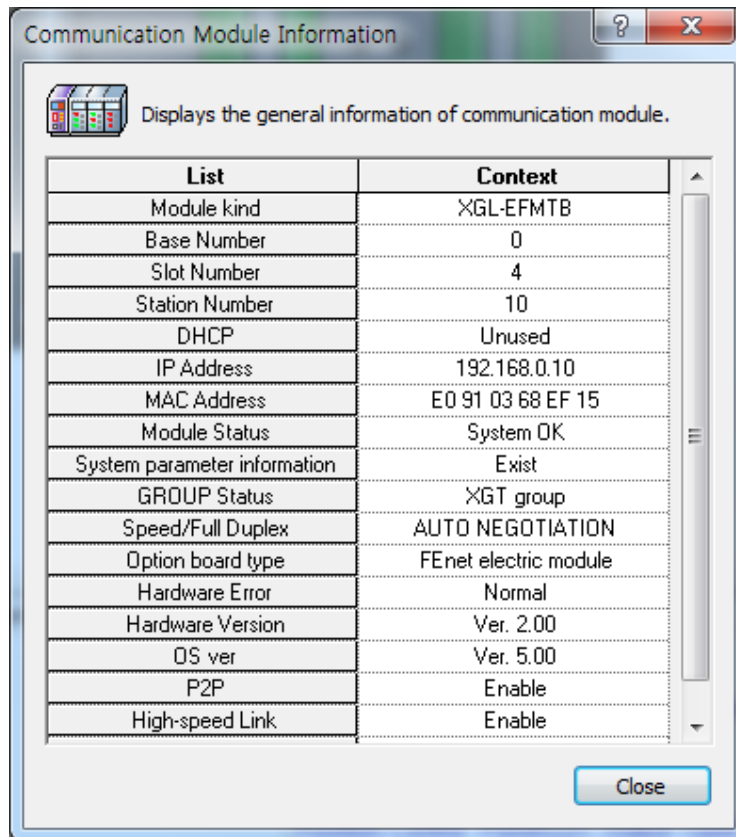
Communication Module Information

?

X

Displays the general information of communication module.

| List | Context |
|---|---|
| Module kind | XGL-EFMTB |
| Base Number | 0 |
| Slot Number | 4 |
| Station Number | 10 |
| DHCP | Unused |
| IP Address | 192.168.0.10 |
| MAC Address | E0 91 03 68 EF 15 |
| Module Status | System OK |
| System parameter information | Exist |
| GROUP Status | XGT group |
| Speed/Full Duplex | AUTO NEGOTIATION |
| Option board type | FEnet electric module |
| Hardware Error | Normal |
| Hardware Version | Ver. 2.00 |
| OS ver | Ver. 5.00 |
| P2P | Enable |
| High-speed Link | Enable |

Close